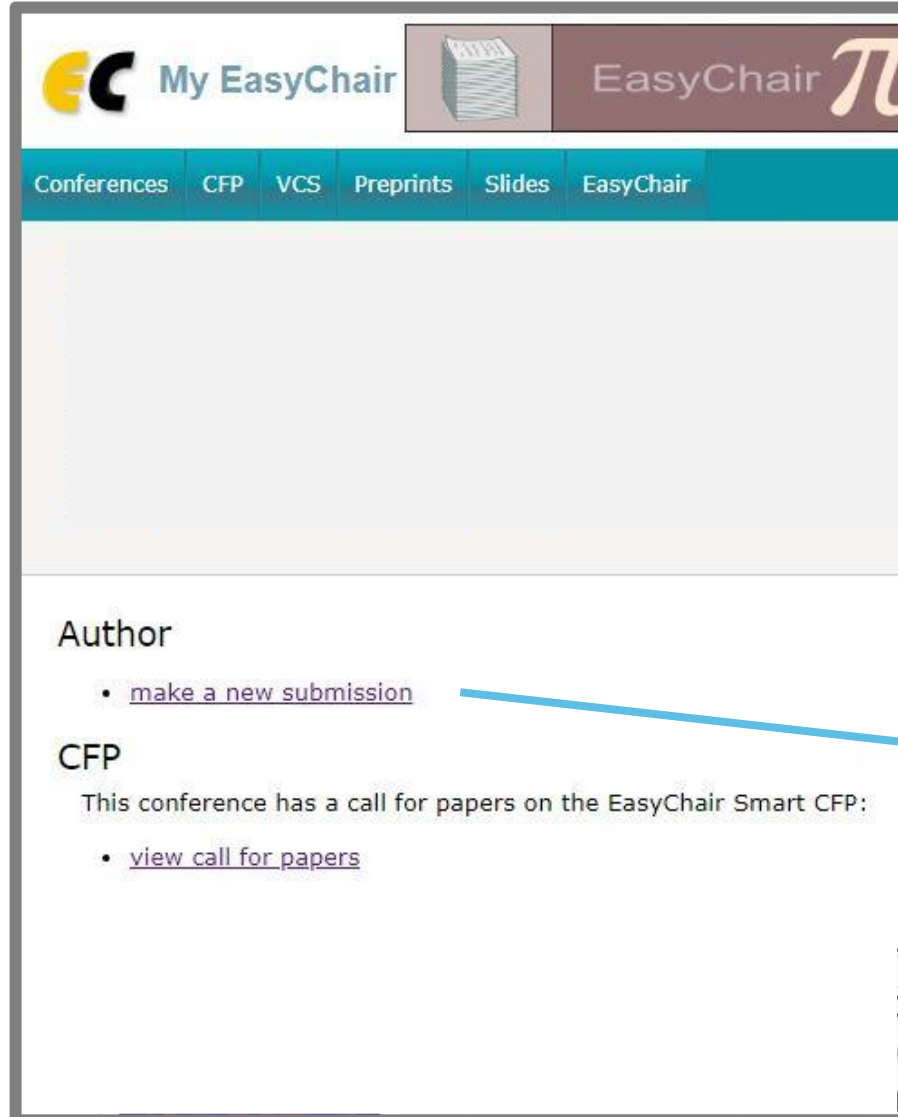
EC My EasyChair

EasyChair π

Conferences CFP VCS Preprints Slides EasyChair

Author

- make a new submission

CFP

This conference has a call for papers on the EasyChair Smart CFP:

- view call for papers